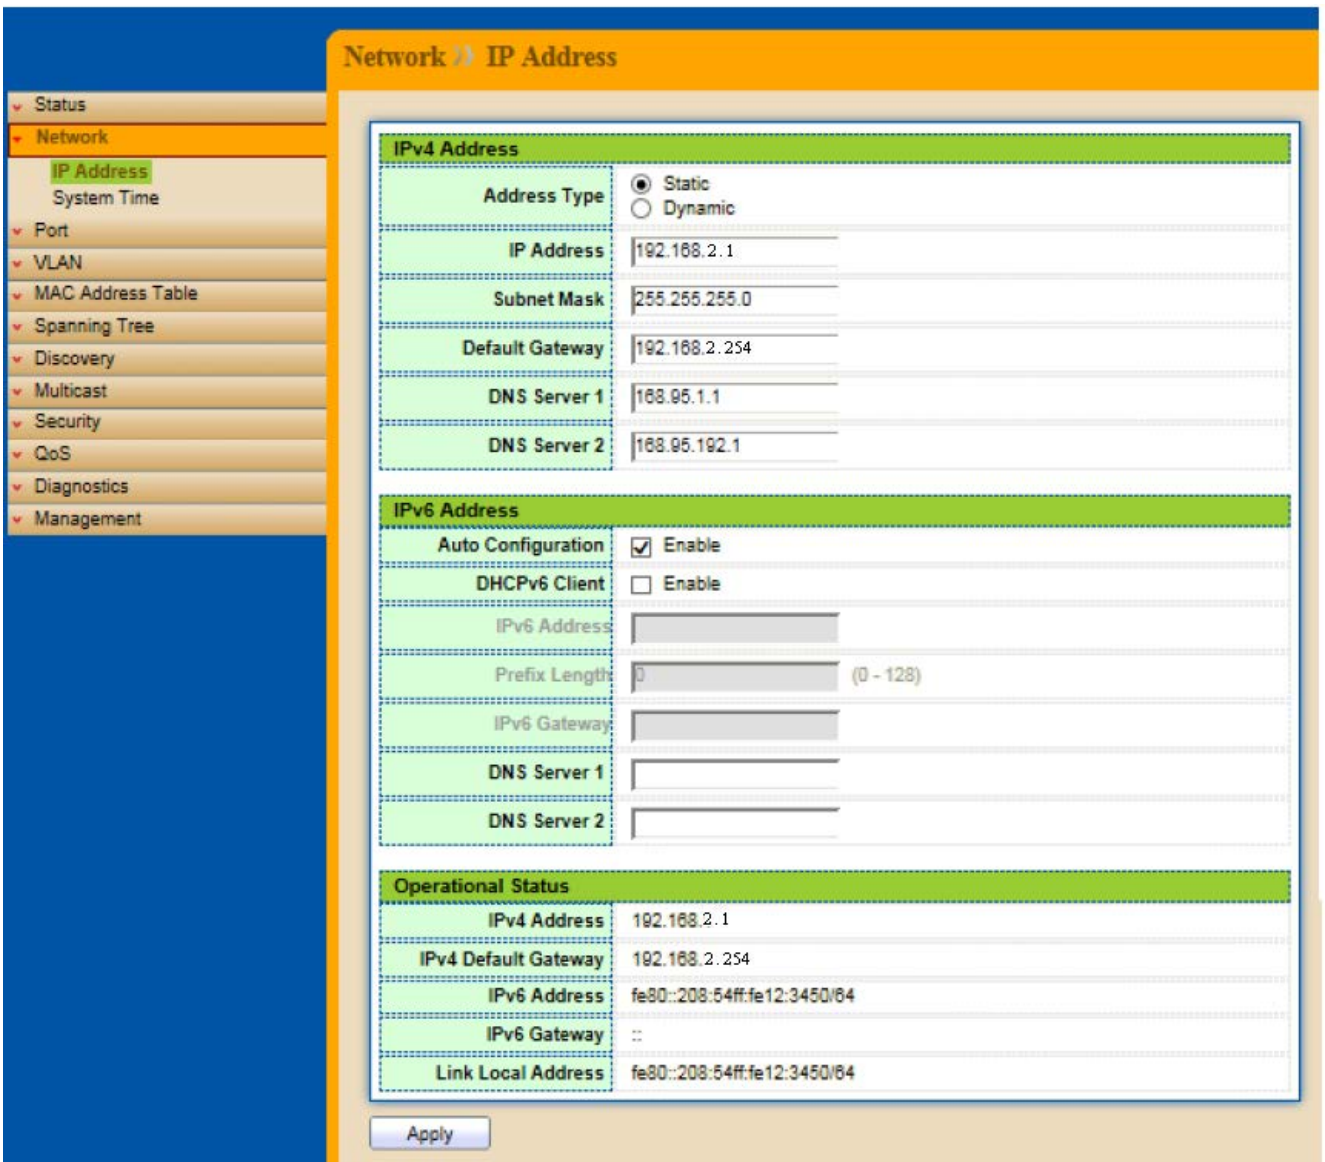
Status
Network
IP Address
System Time
Port
VLAN
MAC Address Table
Spanning Tree
Discovery
Multicast
Security
QoS
Diagnostics
Management

Network » IP Address

IPv4 Address

| | |
|---|---|
| Address Type | Static Dynamic |
| IP Address | 192.168.2.1 |
| Subnet Mask | 255.255.255.0 |
| Default Gateway | 192.168.2.254 |
| DNS Server 1 | 168.95.1.1 |
| DNS Server 2 | 168.95.192.1 |

IPv6 Address

| | |
|---|---|
| Auto Configuration | Enable |
| DHCPv6 Client | Enable |
| IPv6 Address | |
| Prefix Length | 0 (0 - 128) |
| IPv6 Gateway | |
| DNS Server 1 | |
| DNS Server 2 | |

Operational Status

| | |
|---|---|
| IPv4 Address | 192.168.2.1 |
| IPv4 Default Gateway | 192.168.2.254 |
| IPv6 Address | fe80::208:54ff:fe12:3450/64 |
| IPv6 Gateway | :: |
| Link Local Address | fe80::208:54ff:fe12:3450/64 |

Apply